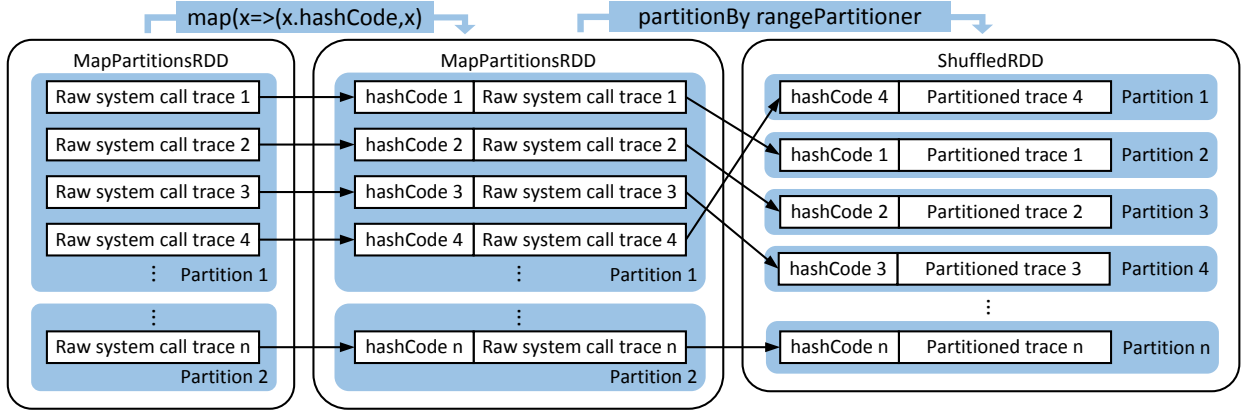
map(x=>(x.hashCode,x)

partitionBy rangePartitioner

MapPartitionsRDD

Raw system call trace 1
Raw system call trace 2
Raw system call trace 3
Raw system call trace 4
⋮
Partition 1

⋮
Raw system call trace n
Partition 2

MapPartitionsRDD

| hashCode 1 | Raw system call trace 1 |
|---|---|
| hashCode 2 | Raw system call trace 2 |
| hashCode 3 | Raw system call trace 3 |
| hashCode 4 | Raw system call trace 4 |

⋮
Partition 1

⋮

| hashCode n | Raw system call trace n |
|---|---|

Partition 2

ShuffledRDD

| hashCode 4 | Partitioned trace 4 | Partition 1 |
|---|---|---|
| hashCode 1 | Partitioned trace 1 | Partition 2 |
| hashCode 2 | Partitioned trace 2 | Partition 3 |
| hashCode 3 | Partitioned trace 3 | Partition 4 |

⋮

| hashCode n | Partitioned trace n | Partition n |
|---|---|---|